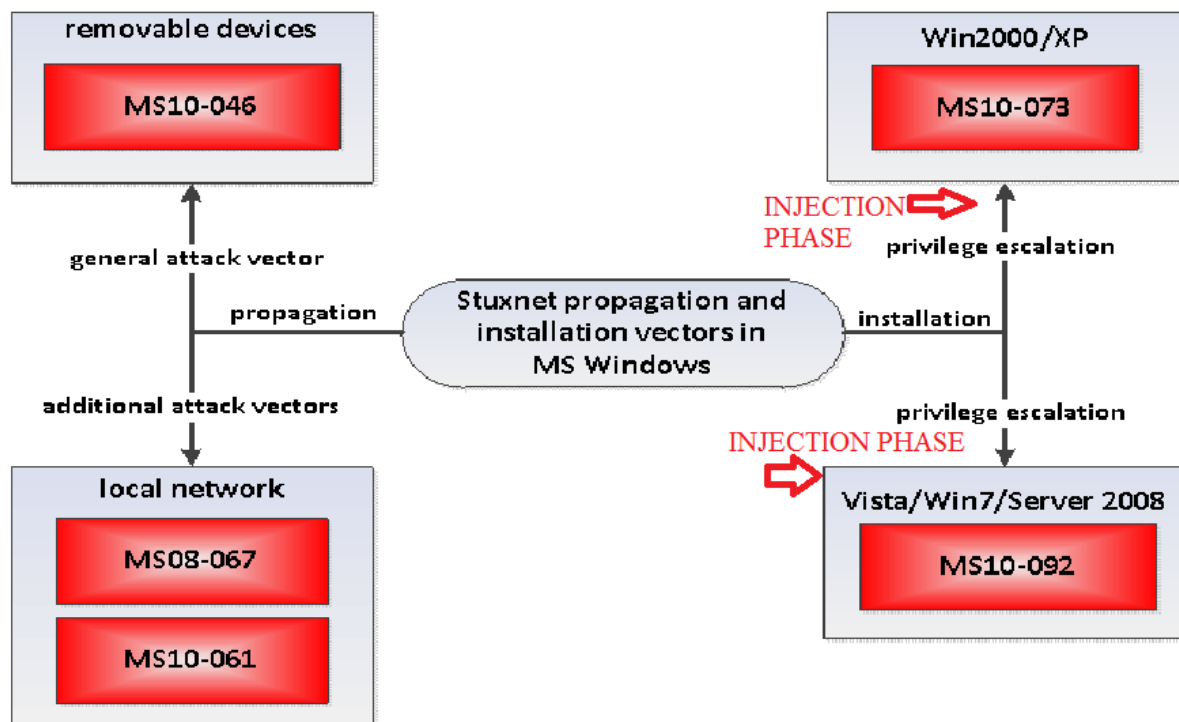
removable devices

MS10-046

Win2000/XP

MS10-073

INJECTION PHASE

privilege escalation

general attack vector

propagation

Stuxnet propagation and installation vectors in MS Windows

installation

additional attack vectors

privilege escalation

INJECTION PHASE

local network

MS08-067

MS10-061

Vista/Win7/Server 2008

MS10-092